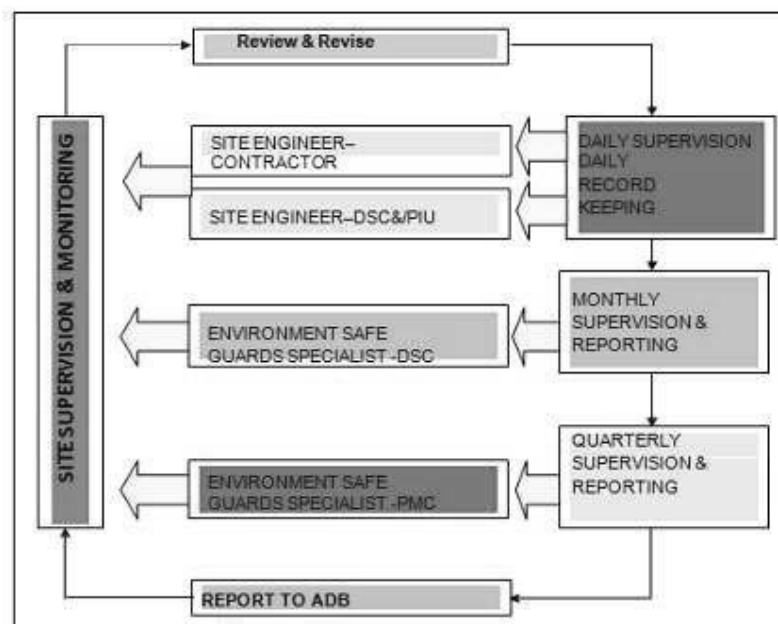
Review & Revise

SITE SUPERVISION & MONITORING

SITE ENGINEER–CONTRACTOR

SITE ENGINEER–DSC&/PIU

DAILY SUPERVISION DAILY RECORD KEEPING

ENVIRONMENT SAFE GUARDS SPECIALIST -DSC

MONTHLY SUPERVISION & REPORTING

ENVIRONMENT SAFE GUARDS SPECIALIST -PMC

QUARTERLY SUPERVISION & REPORTING

REPORT TO ADB